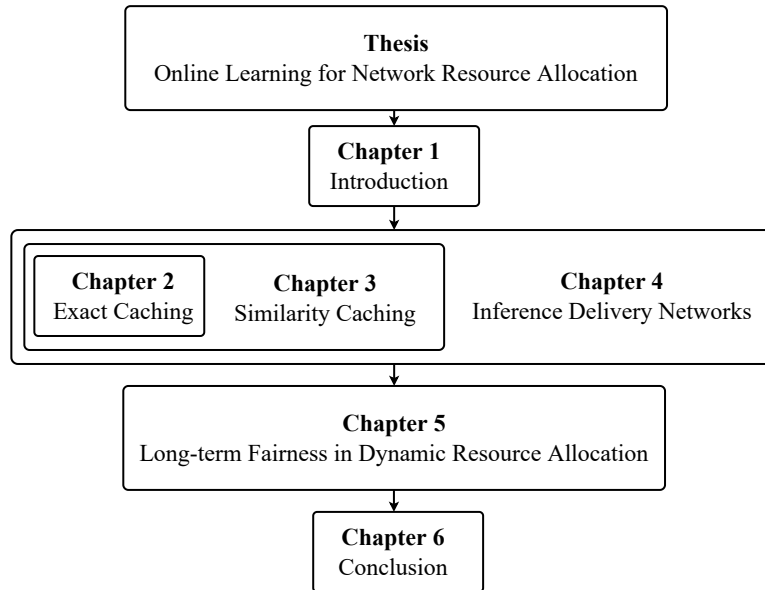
**Thesis**
Online Learning for Network Resource Allocation

**Chapter 1**
Introduction

**Chapter 2**
Exact Caching

**Chapter 3**
Similarity Caching

**Chapter 4**
Inference Delivery Networks

**Chapter 5**
Long-term Fairness in Dynamic Resource Allocation

**Chapter 6**
Conclusion